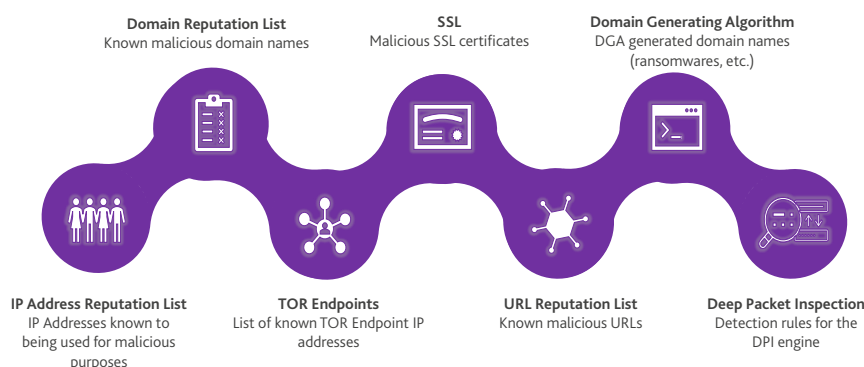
Domain Reputation List
Known malicious domain names

SSL
Malicious SSL certificates

Domain Generating Algorithm
DGA generated domain names (ransomwares, etc.)

IP Address Reputation List
IP Addresses known to being used for malicious purposes

TOR Endpoints
List of known TOR Endpoint IP addresses

URL Reputation List
Known malicious URLs

Deep Packet Inspection
Detection rules for the DPI engine